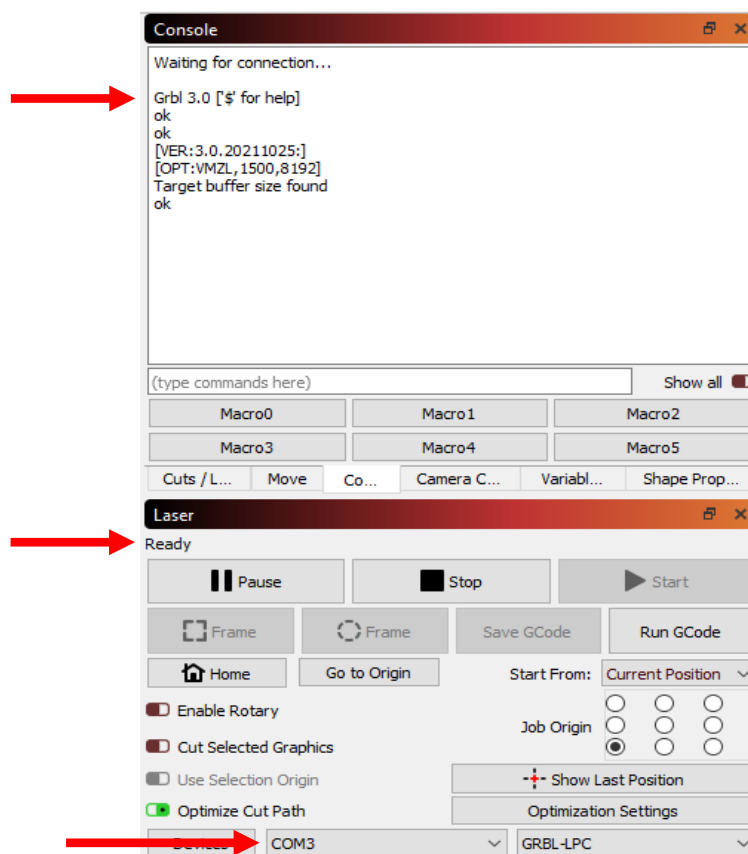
Console

Waiting for connection...

Grbl 3.0 ['$' for help]
ok
ok
[VER:3.0.20211025:]
[OPT:VMZL,1500,8192]
Target buffer size found
ok

(type commands here)

Show all

Macro0 Macro1 Macro2

Macro3 Macro4 Macro5

Cuts / L... Move Co... Camera C... Variabl... Shape Prop...

Laser

Ready

Pause Stop Start

Frame Frame Save GCode Run GCode

Home Go to Origin Start From: Current Position

Enable Rotary

Job Origin

Cut Selected Graphics

Use Selection Origin

Show Last Position

Optimize Cut Path

Optimization Settings

Devices COM3 GRBL-LPC